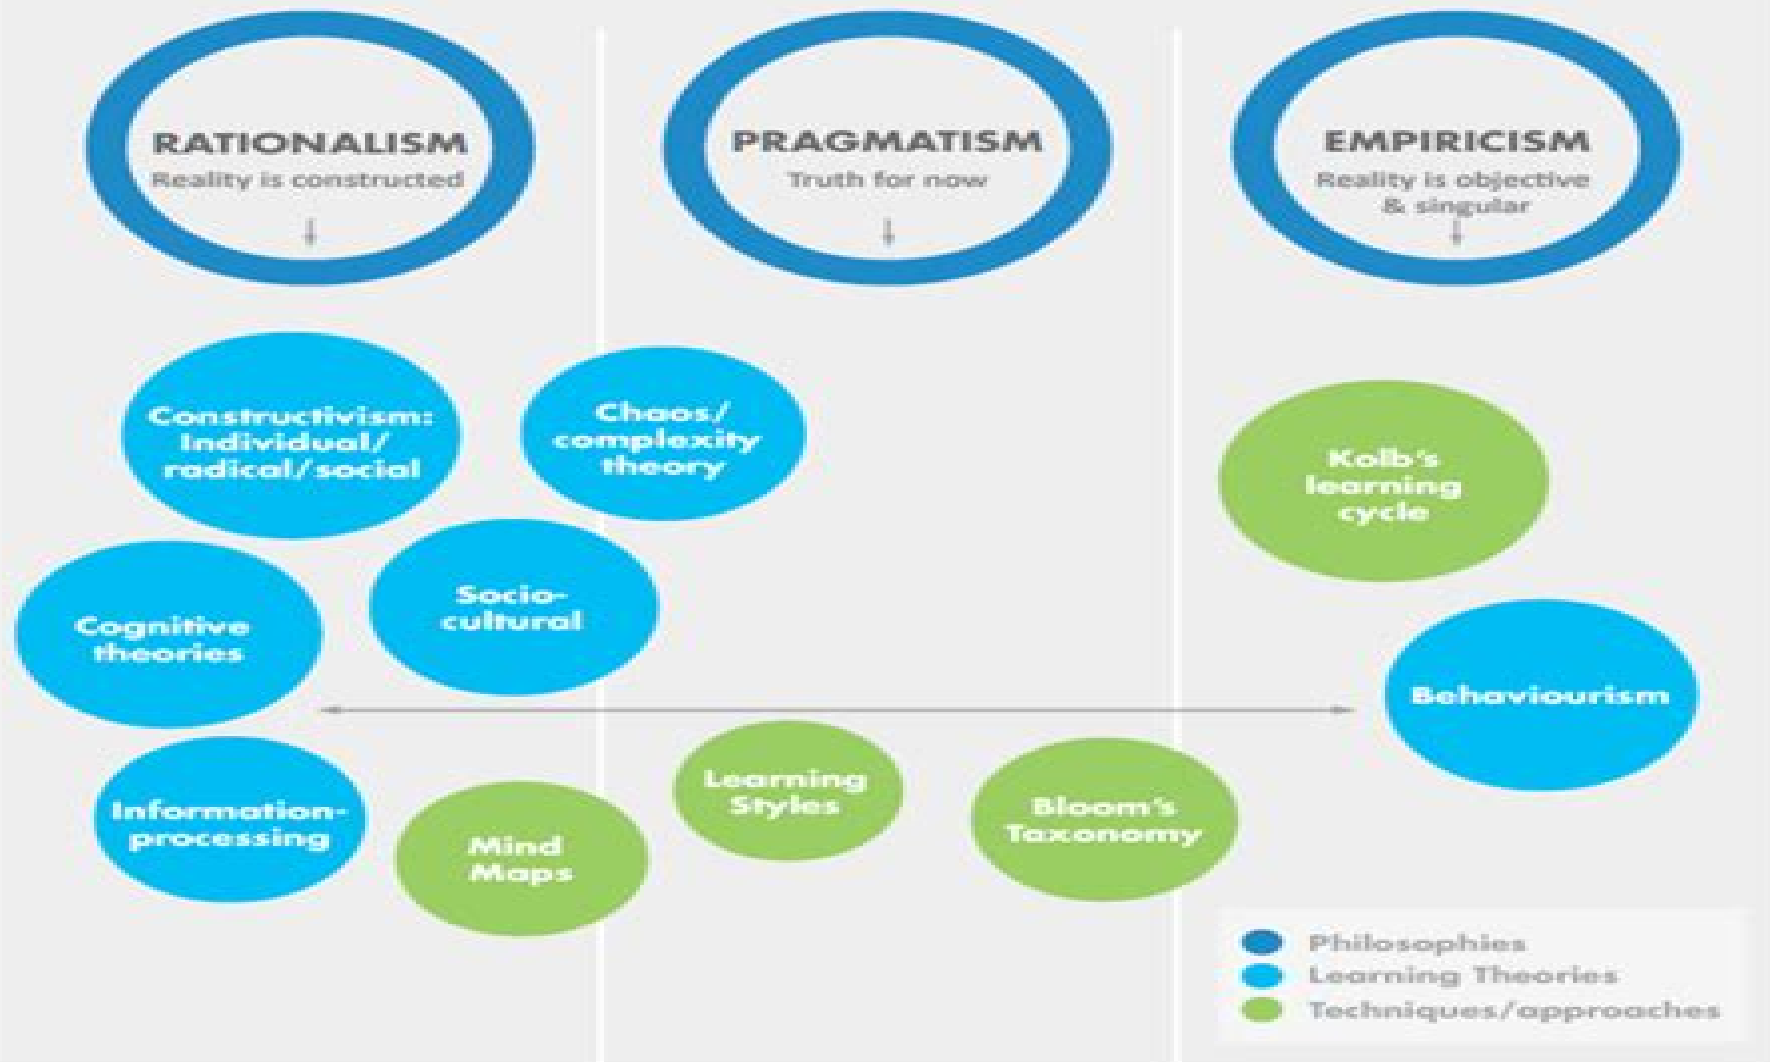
RATIONALISM
Reality is constructed

PRAGMATISM
Truth for now

EMPIRICISM
Reality is objective & singular

Constructivism: Individual/ radical/social

Chaos/ complexity theory

Kolb's learning cycle

Cognitive theories

Socio-cultural

Behaviourism

Information-processing

Mind Maps

Learning Styles

Bloom's Taxonomy

Philosophies
Learning Theories
Techniques/approaches